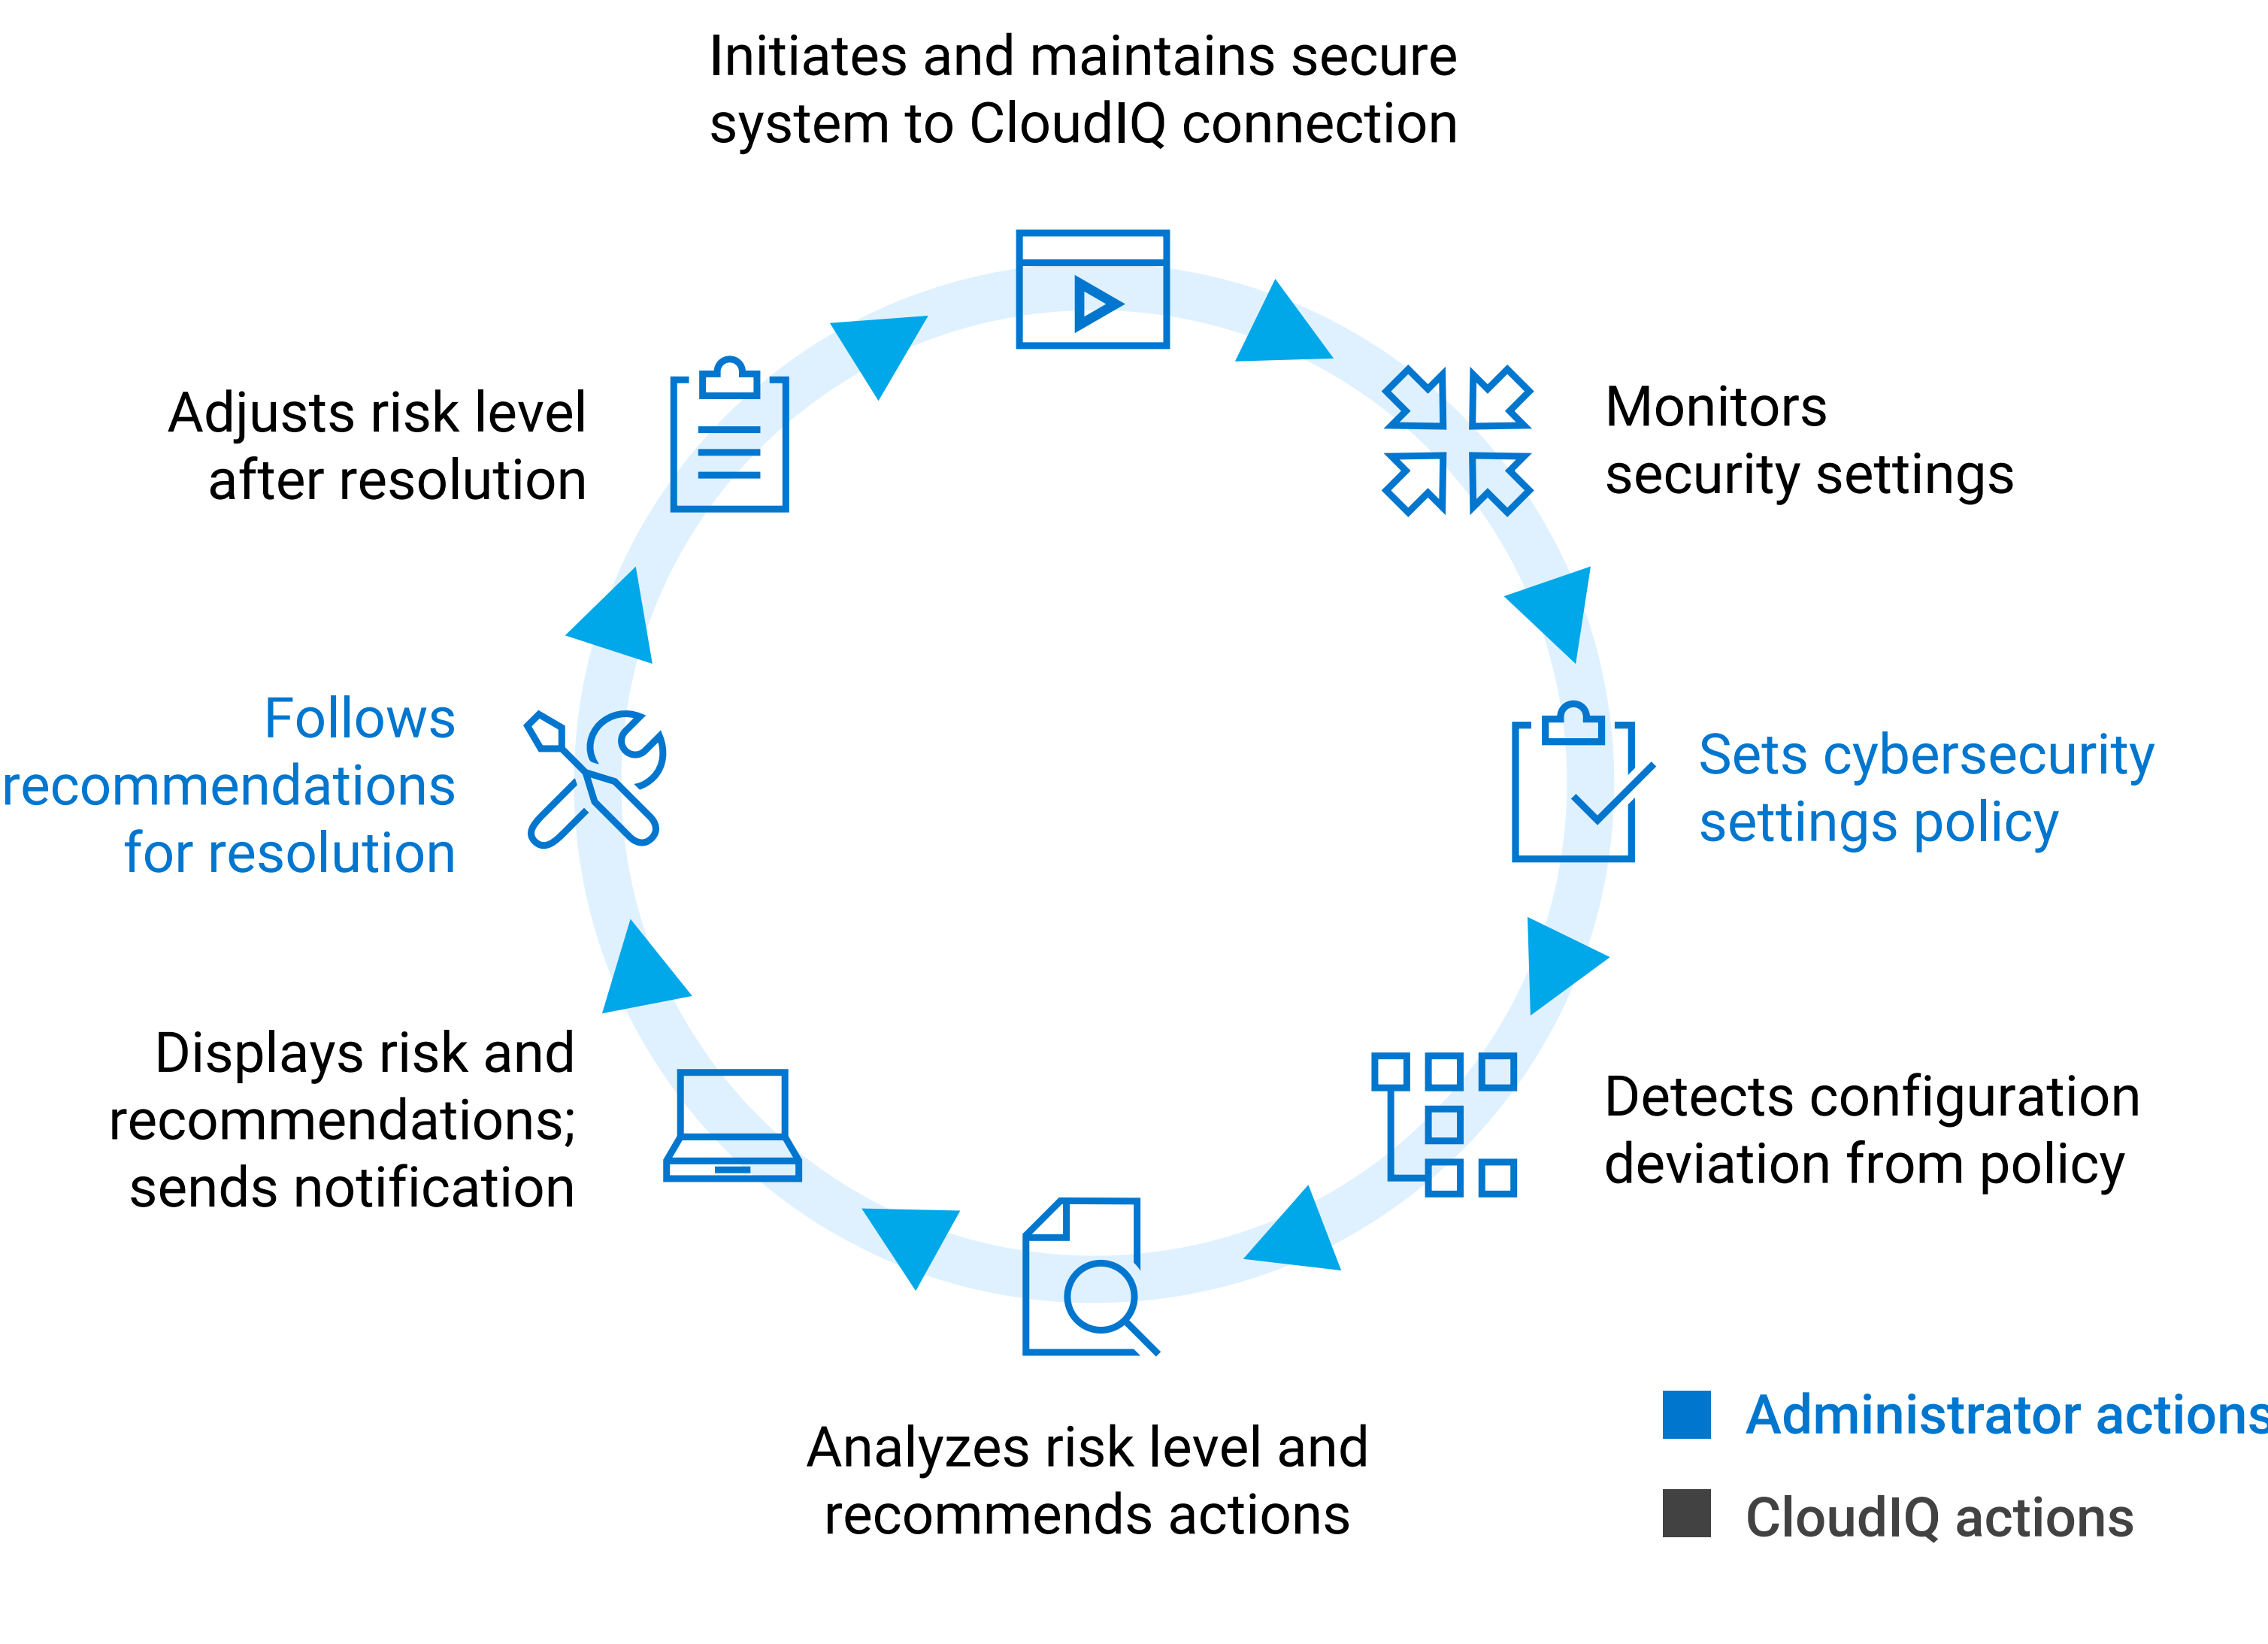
Initiates and maintains secure system to CloudIQ connection

Monitors security settings

Sets cybersecurity settings policy

Detects configuration deviation from policy

Analyzes risk level and recommends actions

Displays risk and recommendations; sends notification

Follows recommendations for resolution

Adjusts risk level after resolution

Administrator actions

CloudIQ actions